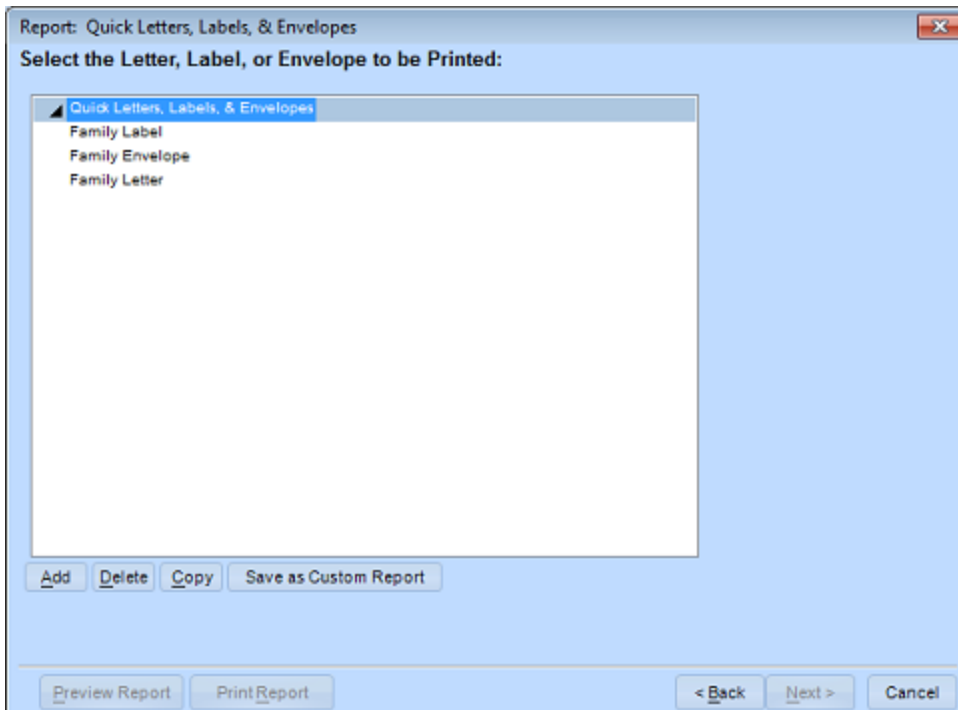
Report: Quick Letters, Labels, & Envelopes

Select the Letter, Label, or Envelope to be Printed:

Quick Letters, Labels, & Envelopes
Family Label
Family Envelope
Family Letter

Add
Delete
Copy
Save as Custom Report

Preview Report
Print Report
< Back
Next >
Cancel